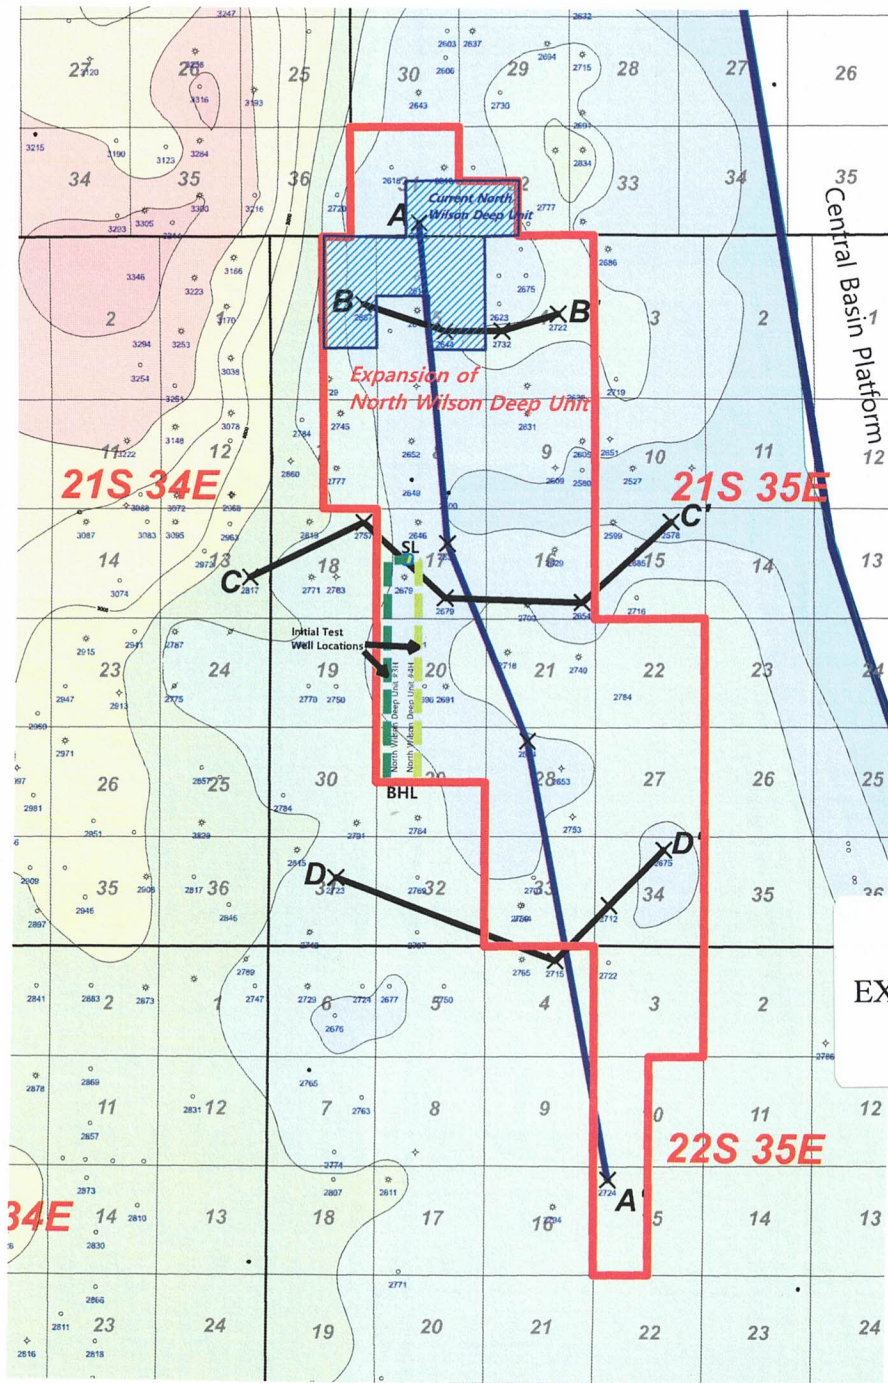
3247
2632
2603 2637
2694
27 20 26 25 30 29 2715 28 27 26
3238
2606
3316 3193 2730
2643
3215 2691
3190 3123 3284 2834
34 35 36 2618 33 34 35
Current North Wilson Deep Unit
3300 3216 2720 A 2777 Central Basin Platform
3203 3325 3244
2686
3346 3166
3223 2675
B B'
2 3170 2623 2722 3 2 1
3294 3253 2732
3038
3254
Expansion of North Wilson Deep Unit
3251 2719
3078 2784
3148 2745 2631
11 3222 12 9 10 11 12
2652 2651
2860 2527
21S 34E 21S 35E
2777 2649 2580
3088 3072 2968
C'
3087 3083 3095 2757 2599 2578
2963 2646 SL
14 18 17 15 14 13
2973 2685
C 2817 2771 2783 2679
3074 2716
2679 2700 2654
Initial Test Well Locations
2915 2941 2787
23 24 19 20 21 22 23 24
2718 2740
North Wilson Deep Unit #4H
North Wilson Deep Unit #3H
2947 2775 2778 2750 2691 2784
2913
2950
2971
26 25 30 29 28 27 26 25
2857 2653
2981 2784
BHL
2753
2851 3829 2791 2764
D'
2675
2815
2909
35 2906 2817 36 D 32 33 34 35 36
2723 2769
2946 2846 2712
2897 2748 2707
2769 2765 2715 2722
2841 2883 2 2873 1 2747 2729 6 2724 2677 5 4 3 2 EX
2750
2676
2786
2878 2869
11 2831 12 7 2763 8 9 10 11 12
2857 2765
22S 35E
2774
2873 2807 2611 A'
2724
34E 14 2810 13 18 17 16 15 14 13
2830
2771
2866
2811 23 24 19 20 21 22 23 24
2816 2818